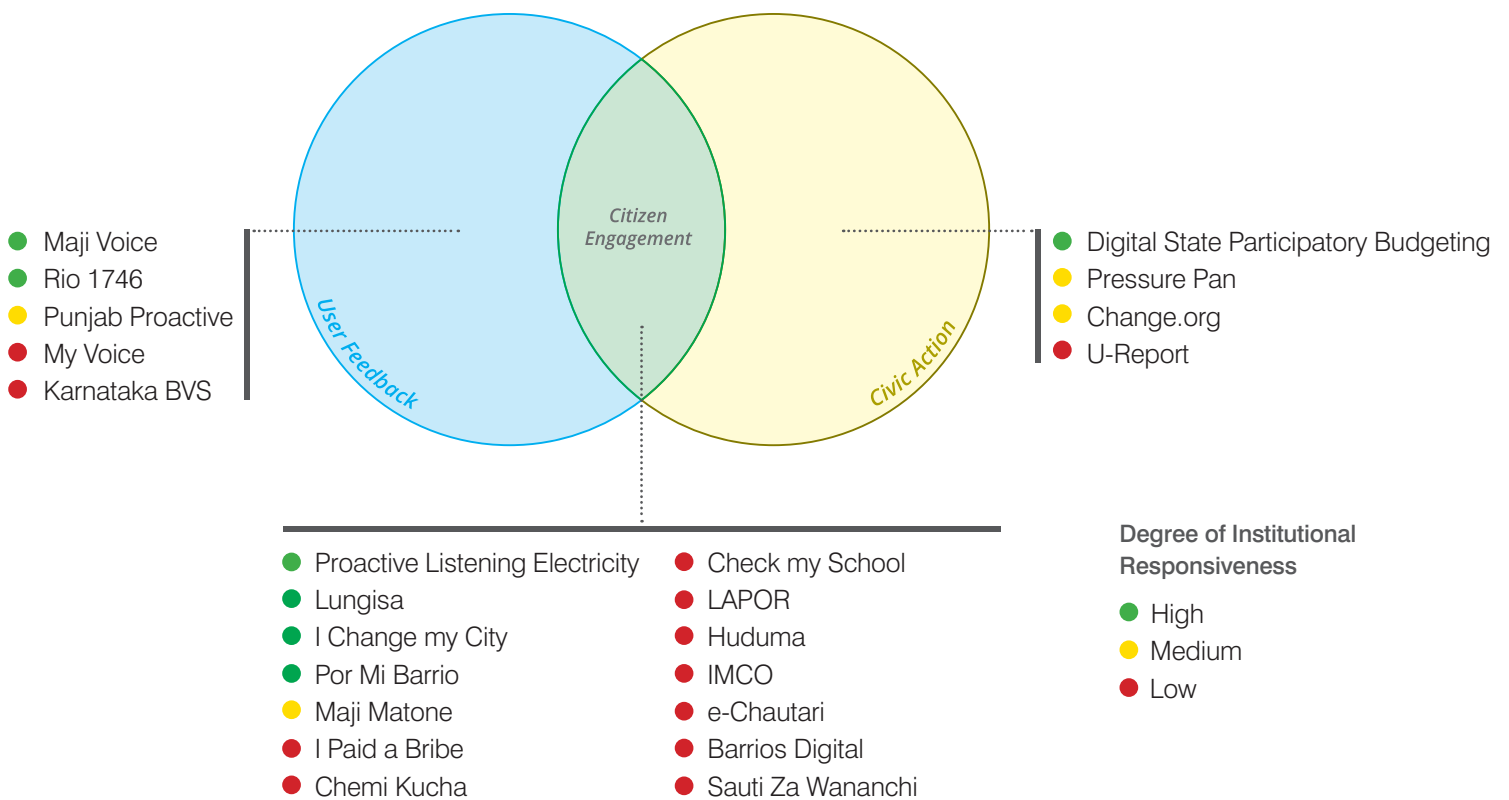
Citizen Engagement

User Feedback

Civic Action

Maji Voice
Rio 1746
Punjab Proactive
My Voice
Karnataka BVS

Digital State Participatory Budgeting
Pressure Pan
Change.org
U-Report

Proactive Listening Electricity
Lungisa
I Change my City
Por Mi Barrio
Maji Matone
I Paid a Bribe
Chemi Kucha

Check my School
LAPOR
Huduma
IMCO
e-Chautari
Barrios Digital
Sauti Za Wananchi

Degree of Institutional Responsiveness

High
Medium
Low